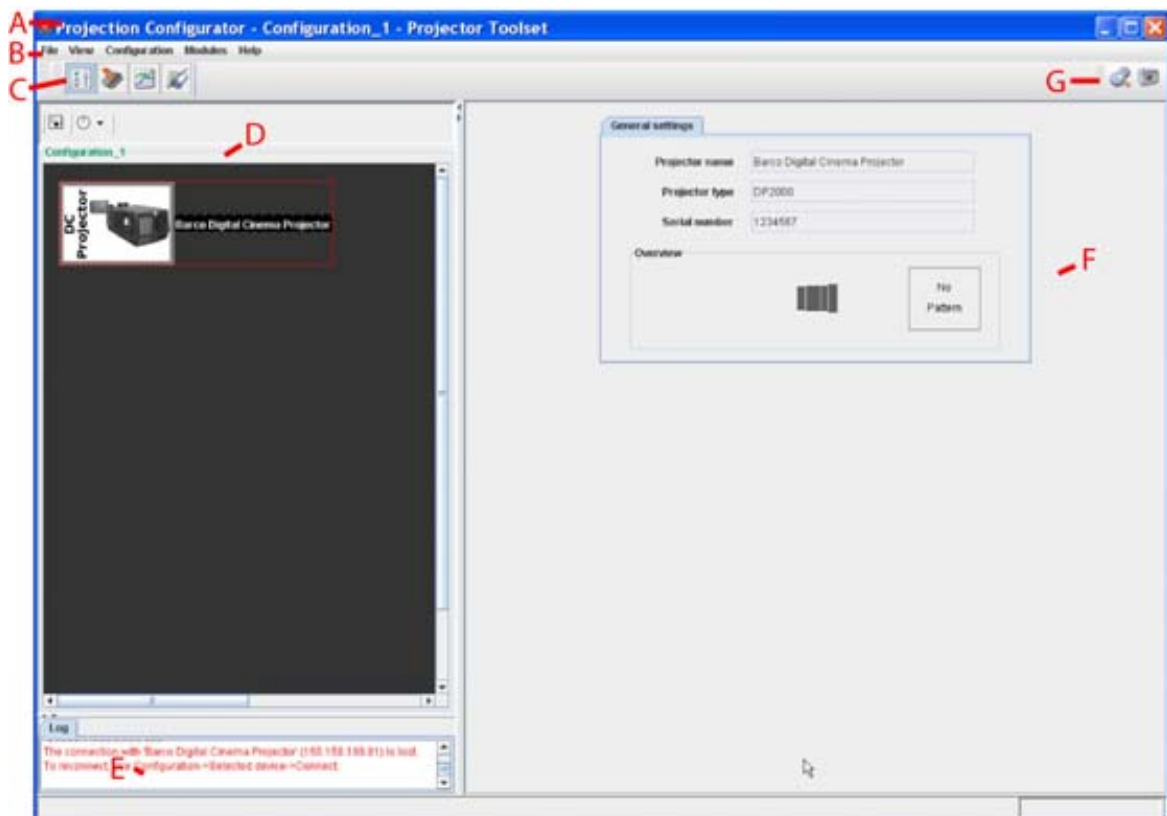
A Projection Configurator - Configuration_1 - Projector Toolset

B File View Configuration Modules Help

C

G

Configuration_1

D

DC Projector

Barco Digital Cinema Projector

General settings

Projector name Barco Digital Cinema Projector

Projector type DP2000

Serial number 1234567

Overview

No Pattern

F

Log

The connection with 'Barco Digital Cinema Projector (155.155.155.81)' is lost. To reconnect, use Configuration->Selected device->Connect.

E